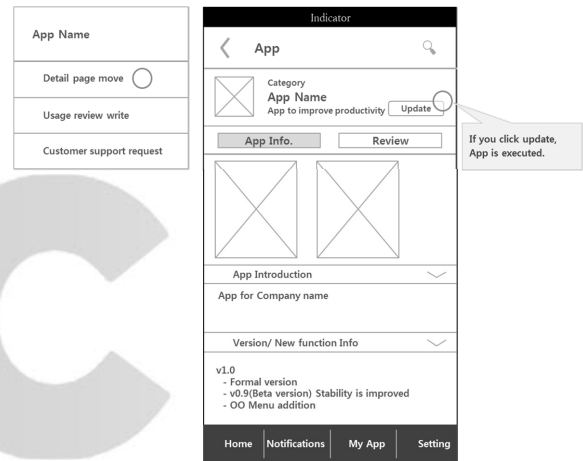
App Name

Detail page move

Usage review write

Customer support request

Indicator

App

Category
App Name
App to improve productivity

Update

If you click update, App is executed.

App Info.

Review

App Introduction

App for Company name

Version/ New function Info

v1.0
- Formal version
- v0.9(Beta version) Stability is improved
- OO Menu addition

Home

Notifications

My App

Setting